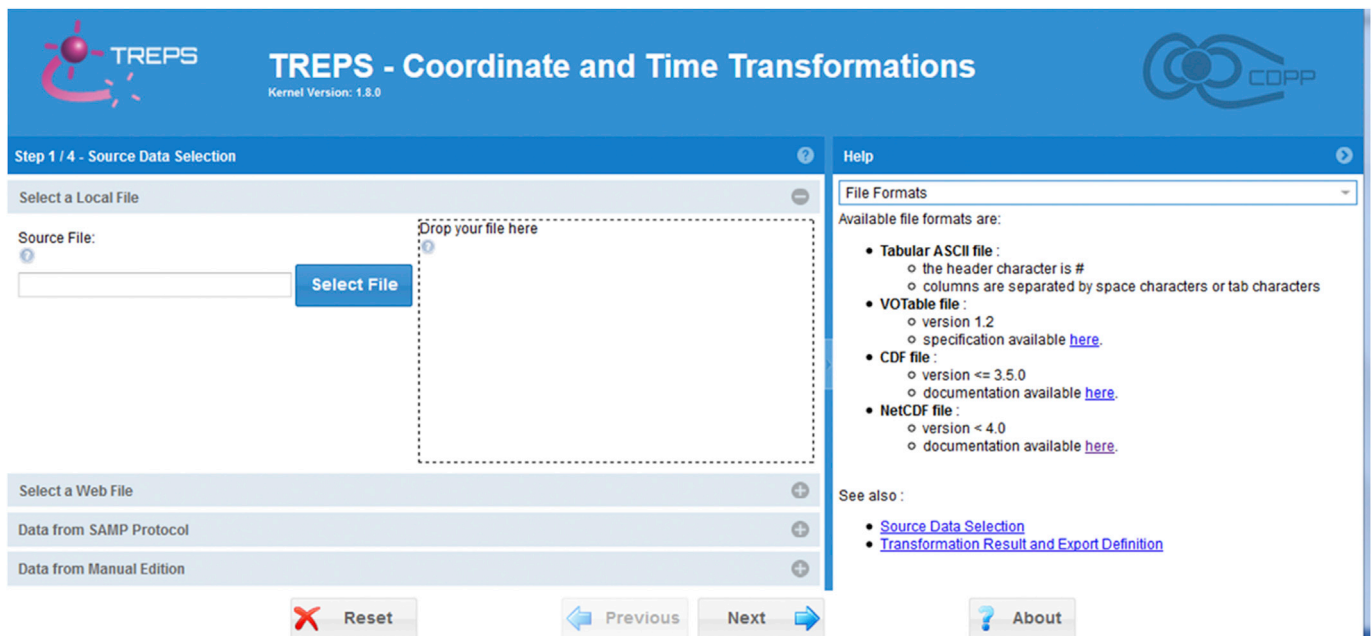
TREPS

TREPS - Coordinate and Time Transformations
Kernel Version: 1.8.0

CDPP

Step 1 / 4 - Source Data Selection

Select a Local File

Source File:

Select File

Drop your file here

Select a Web File

Data from SAMP Protocol

Data from Manual Edition

Help

File Formats

Available file formats are:

- **Tabular ASCII file** :
  - the header character is #
  - columns are separated by space characters or tab characters
- **VOTable file** :
  - version 1.2
  - specification available here.
- **CDF file** :
  - version <= 3.5.0
  - documentation available here.
- **NetCDF file** :
  - version < 4.0
  - documentation available here.

See also :

- Source Data Selection
- Transformation Result and Export Definition

Reset

Previous

Next

About